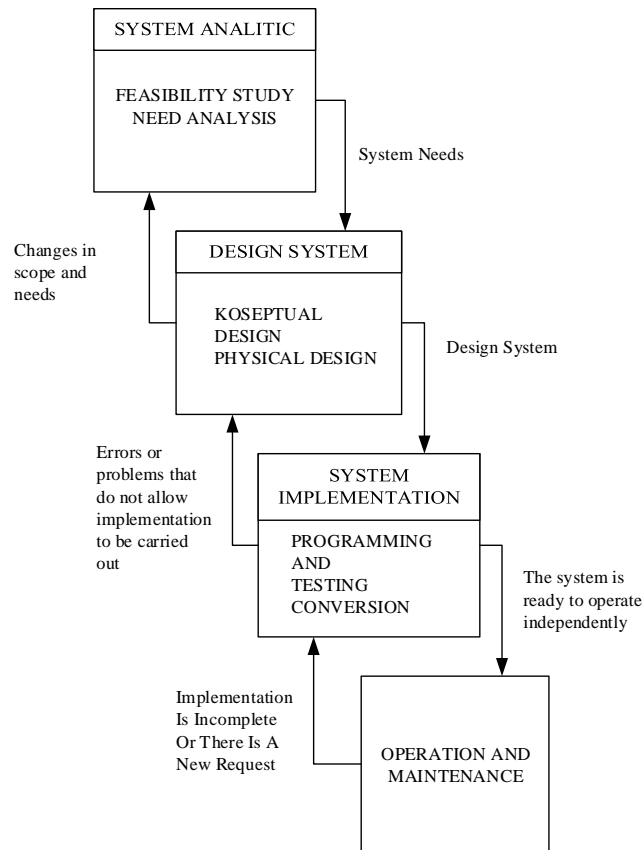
SYSTEM ANALITIC

FEASIBILITY STUDY
NEED ANALYSIS

System Needs

Changes in scope and needs

DESIGN SYSTEM

KOSEPTUAL
DESIGN
PHYSICAL DESIGN

Design System

Errors or problems that do not allow implementation to be carried out

SYSTEM IMPLEMENTATION

PROGRAMMING
AND
TESTING
CONVERSION

The system is ready to operate independently

Implementation Is Incomplete Or There Is A New Request

OPERATION AND MAINTENANCE